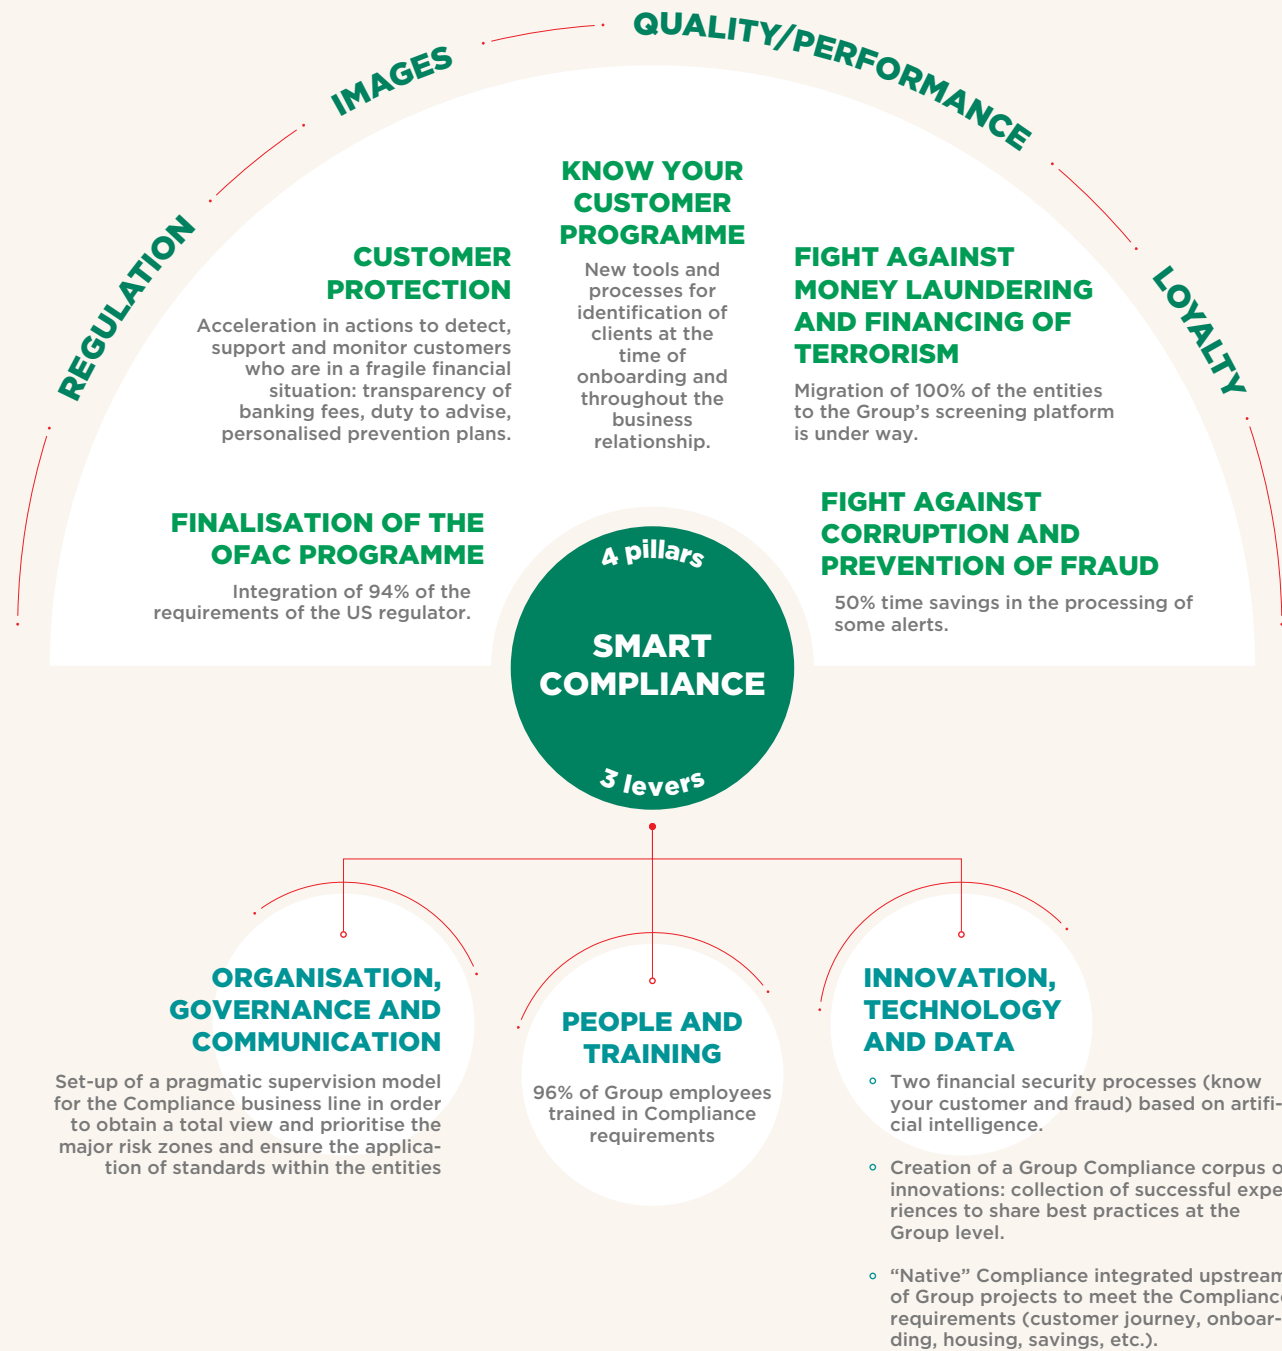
REGULATION

IMAGES

QUALITY/PERFORMANCE

LOYALTY

KNOW YOUR CUSTOMER PROGRAMME

New tools and processes for identification of clients at the time of onboarding and throughout the business relationship.

CUSTOMER PROTECTION

Acceleration in actions to detect, support and monitor customers who are in a fragile financial situation: transparency of banking fees, duty to advise, personalised prevention plans.

FIGHT AGAINST MONEY LAUNDERING AND FINANCING OF TERRORISM

Migration of 100% of the entities to the Group's screening platform is under way.

FINALISATION OF THE OFAC PROGRAMME

Integration of 94% of the requirements of the US regulator.

FIGHT AGAINST CORRUPTION AND PREVENTION OF FRAUD

50% time savings in the processing of some alerts.

4 pillars

SMART COMPLIANCE

3 levers

ORGANISATION, GOVERNANCE AND COMMUNICATION

Set-up of a pragmatic supervision model for the Compliance business line in order to obtain a total view and prioritise the major risk zones and ensure the application of standards within the entities

PEOPLE AND TRAINING

96% of Group employees trained in Compliance requirements

INNOVATION, TECHNOLOGY AND DATA

◦ Two financial security processes (know your customer and fraud) based on artificial intelligence.

◦ Creation of a Group Compliance corpus o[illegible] innovations: collection of successful expe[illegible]riences to share best practices at the Group level.

◦ "Native" Compliance integrated upstrea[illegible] of Group projects to meet the Complianc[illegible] requirements (customer journey, onboarding, housing, savings, etc.).